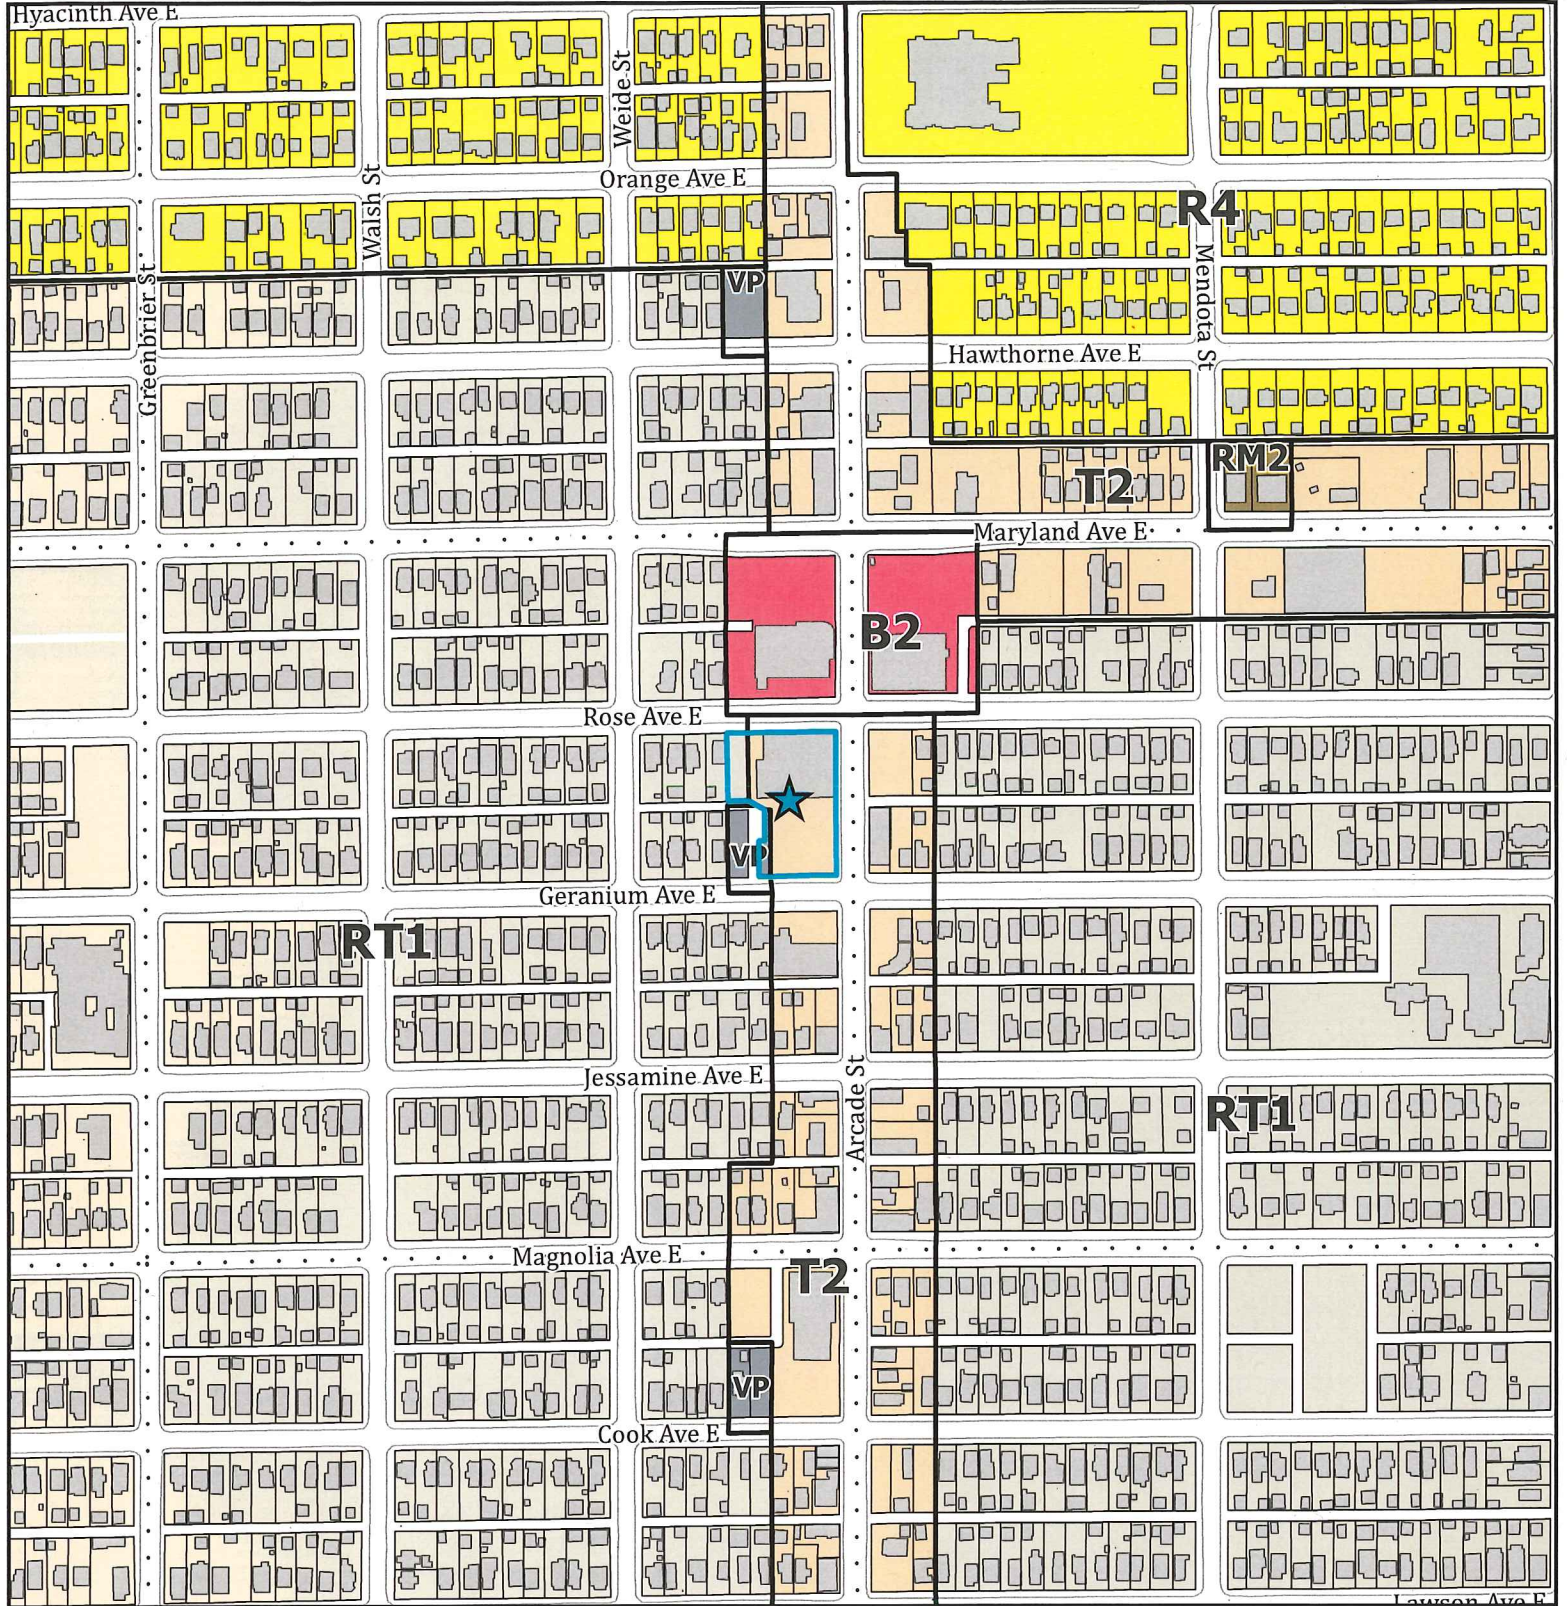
Hyacinth Ave E

Weide St

Orange Ave E

Walsh St

Greenbrier St

R4

Mendota St

VP

Hawthorne Ave E

RM2

T2

Maryland Ave E

B2

Rose Ave E

VP

Geranium Ave E

RT1

Jessamine Ave E

Arcade St

RT1

Magnolia Ave E

T2

VP

Cook Ave E

Lawson Ave E